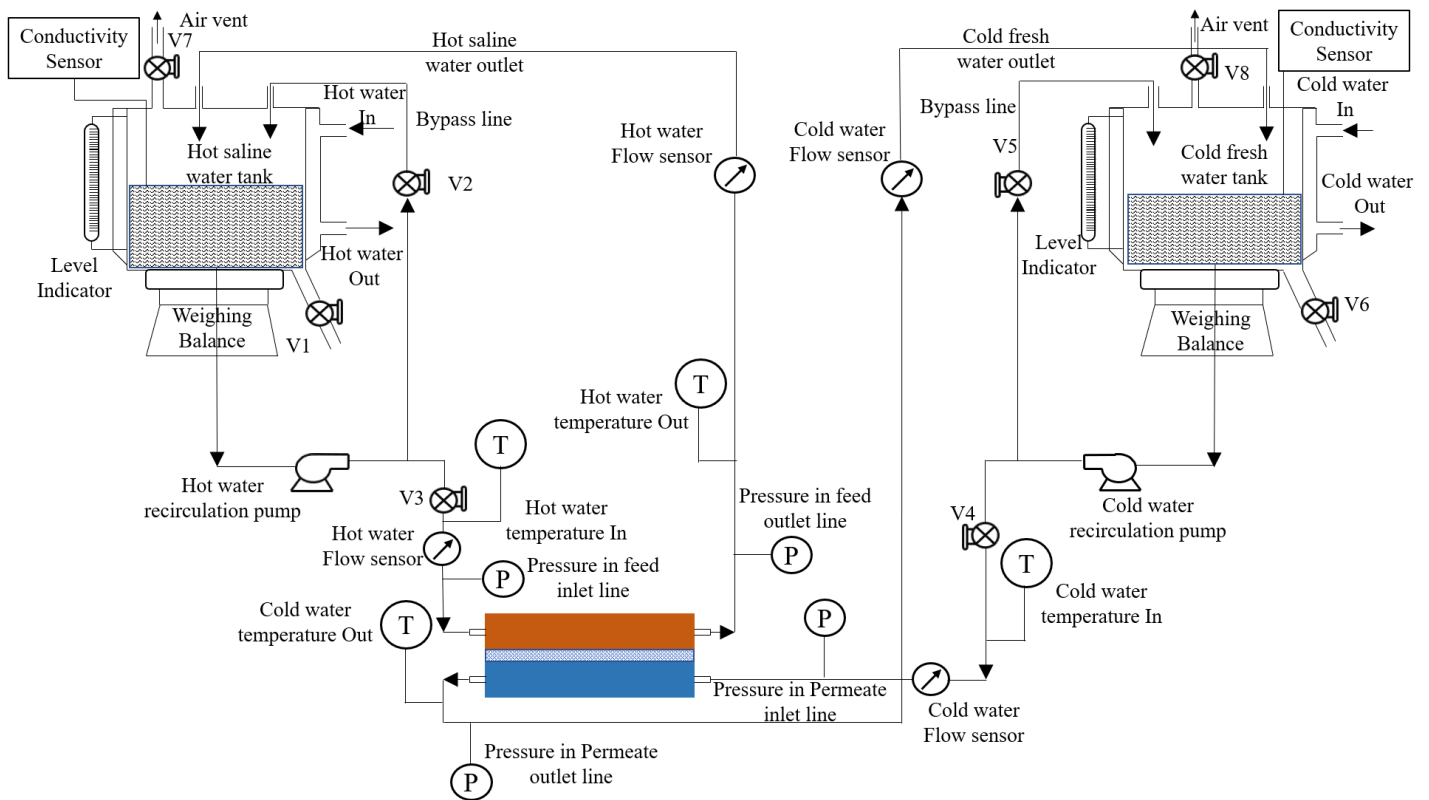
Conductivity Sensor

V7

Air vent

Hot saline water outlet

Hot water In

Bypass line

Hot saline water tank

V2

Hot water Out

Level Indicator

Weighing Balance

V1

Hot water Flow sensor

Cold water Flow sensor

Cold fresh water outlet

Air vent

V8

Conductivity Sensor

Cold water In

Bypass line

V5

Cold fresh water tank

Cold water Out

Level Indicator

Weighing Balance

V6

T

Hot water temperature Out

T

Hot water recirculation pump

V3

Hot water temperature In

Hot water Flow sensor

Pressure in feed outlet line

P

P

Pressure in feed inlet line

Cold water recirculation pump

V4

T

Cold water temperature In

Cold water temperature Out

T

P

Pressure in Permeate inlet line

Cold water Flow sensor

Pressure in Permeate outlet line

P